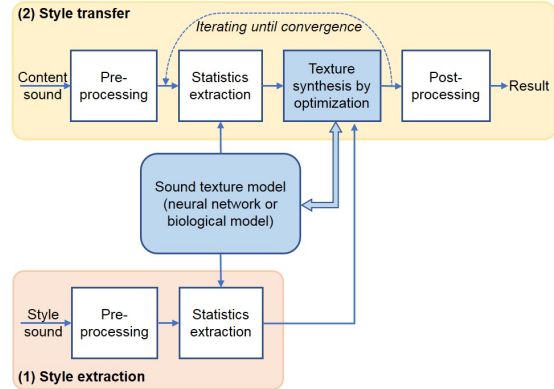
(2) Style transfer

Iterating until convergence

Content sound

Pre-processing

Statistics extraction

Texture synthesis by optimization

Post-processing

Result

Sound texture model (neural network or biological model)

Style sound

Pre-processing

Statistics extraction

(1) Style extraction